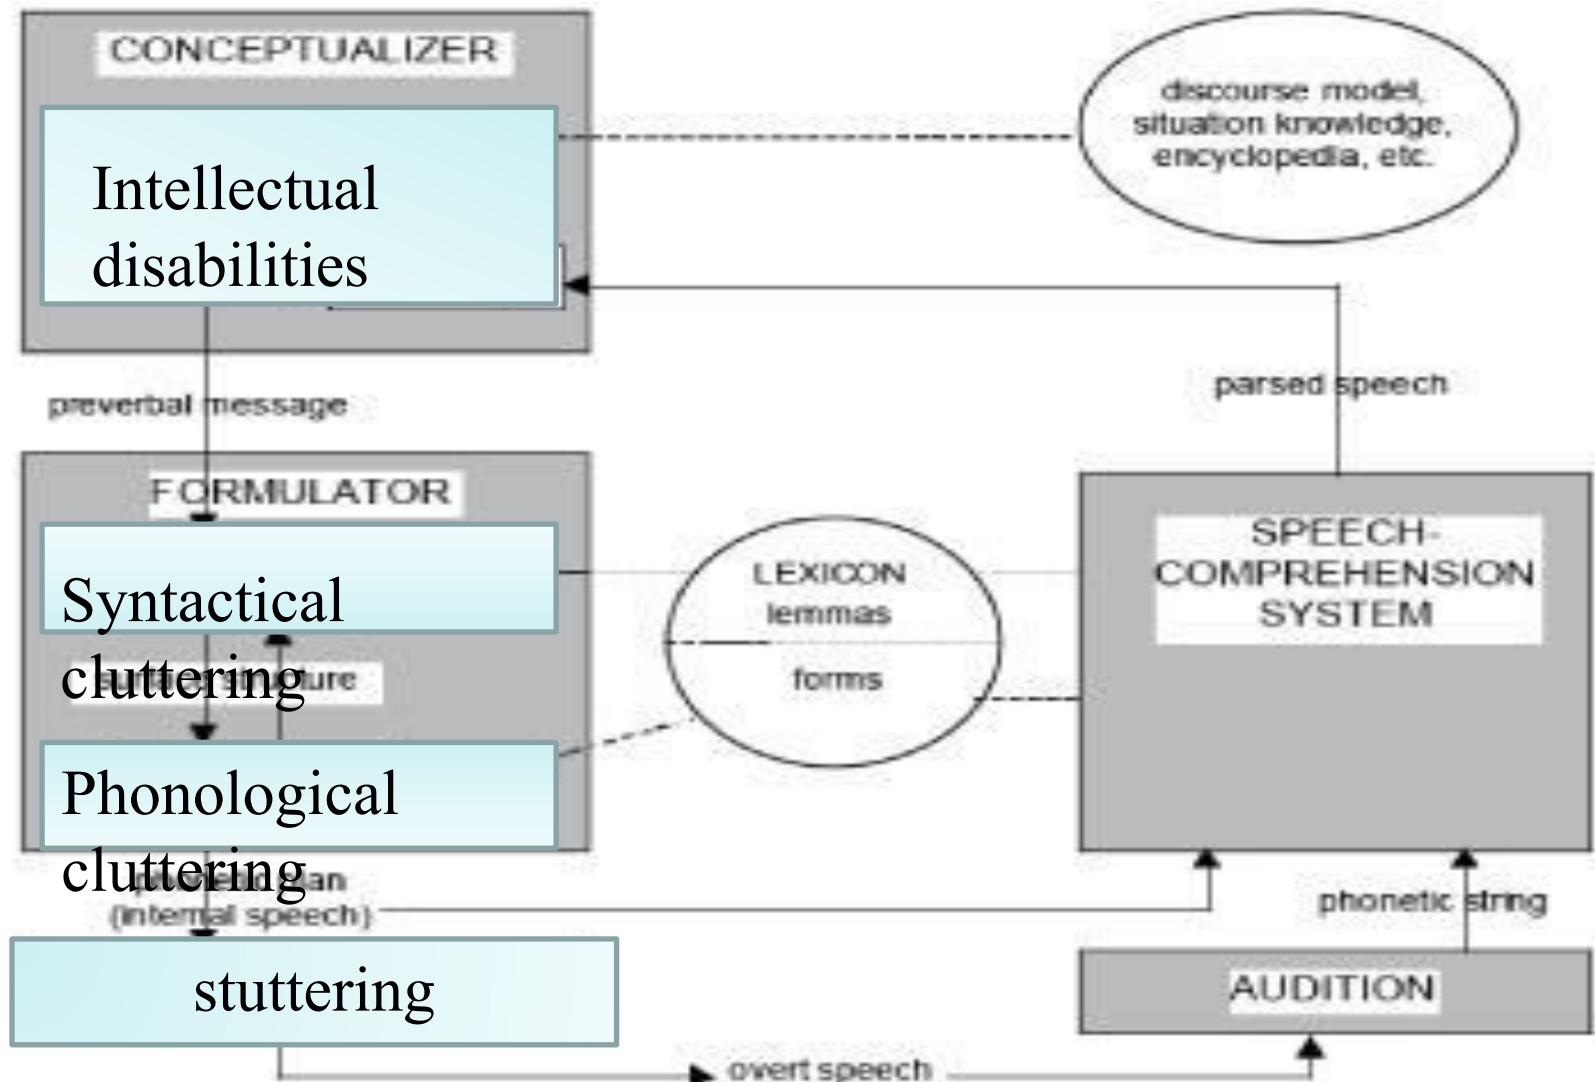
CONCEPTUALIZER

Intellectual disabilities

discourse model, situation knowledge, encyclopedia, etc.

preverbal message

parsed speech

FORMULATOR

Syntactical cluttering

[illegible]ure

LEXICON
lemmas
forms

SPEECH-COMPREHENSION SYSTEM

Phonological cluttering

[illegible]an
(internal speech)

phonetic string

stuttering

AUDITION

overt speech